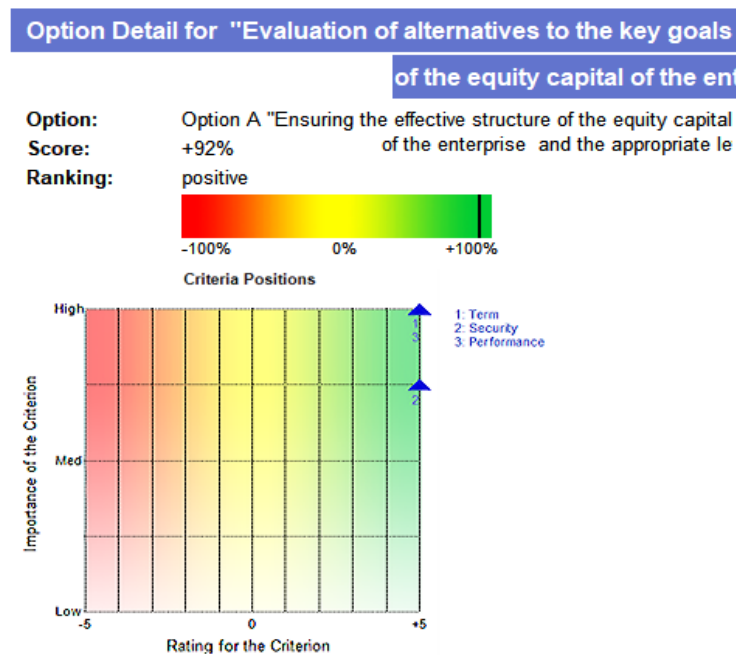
Option Detail for "Evaluation of alternatives to the key goals

of the equity capital of the ent

Option: Option A "Ensuring the effective structure of the equity capital of the enterprise and the appropriate le

Score: +92%

Ranking: positive

-100% 0% +100%

Criteria Positions

High

Med

Low

Importance of the Criterion

-5 0 +5

Rating for the Criterion

1
3
2

1: Term
2: Security
3: Performance